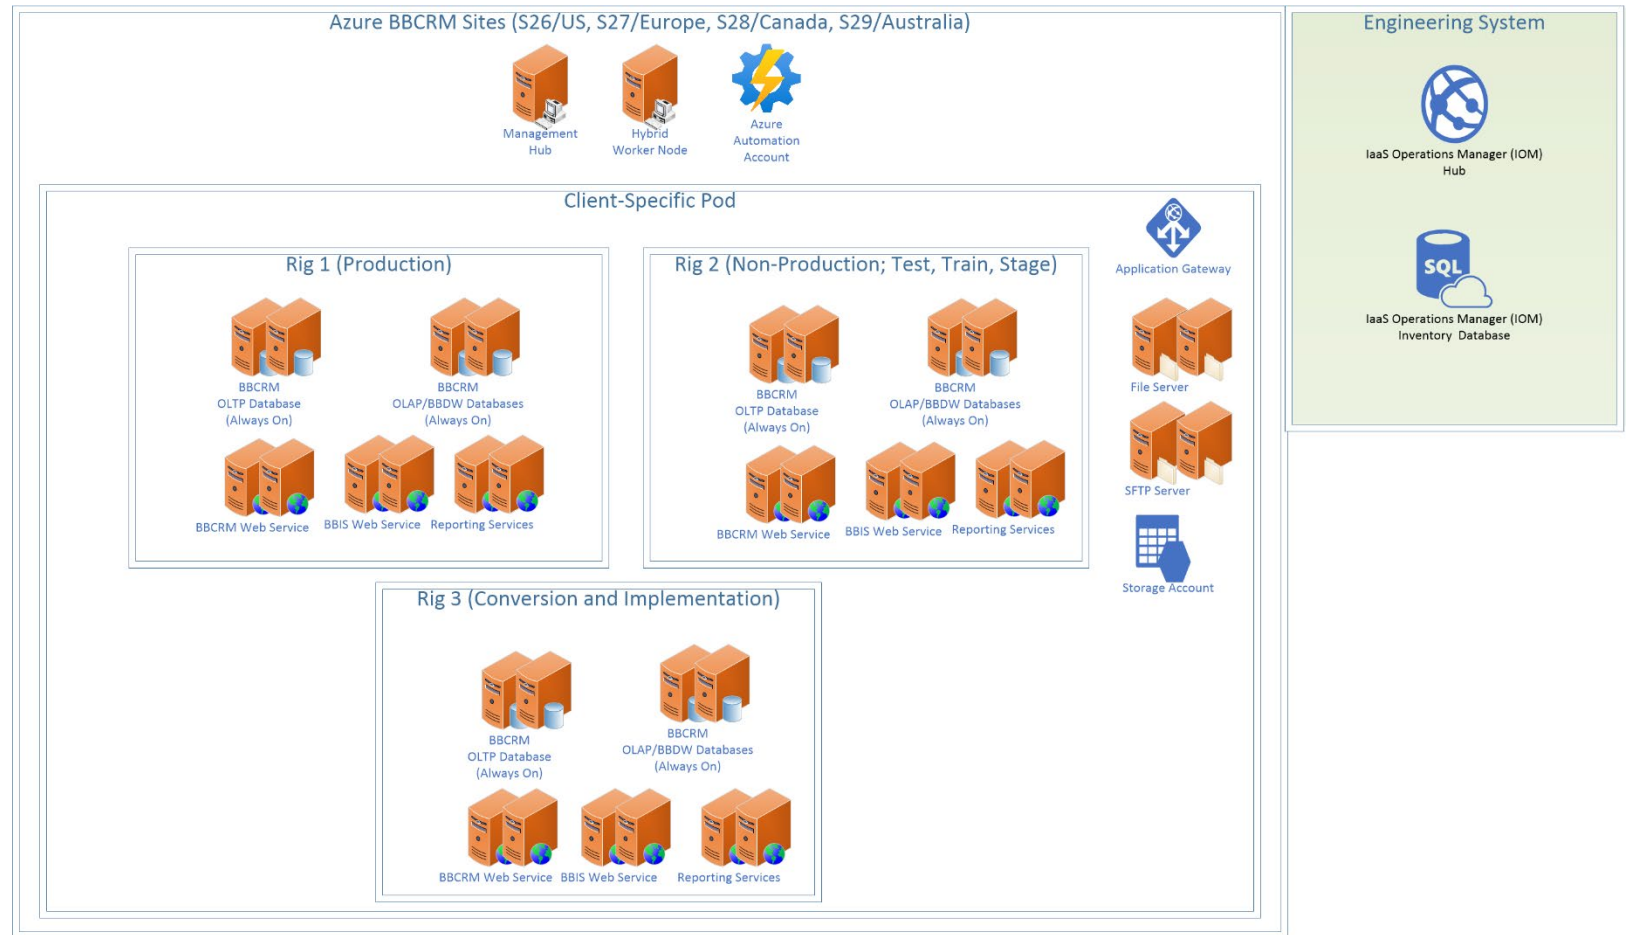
Azure BBCRM Sites (S26/US, S27/Europe, S28/Canada, S29/Australia)

Management Hub

Hybrid Worker Node

Azure Automation Account

Client-Specific Pod

Rig 1 (Production)

BBCRM OLTP Database (Always On)

BBCRM OLAP/BBDW Databases (Always On)

BBCRM Web Service

BBIS Web Service

Reporting Services

Rig 2 (Non-Production; Test, Train, Stage)

BBCRM OLTP Database (Always On)

BBCRM OLAP/BBDW Databases (Always On)

BBCRM Web Service

BBIS Web Service

Reporting Services

Application Gateway

File Server

SFTP Server

Storage Account

Rig 3 (Conversion and Implementation)

BBCRM OLTP Database (Always On)

BBCRM OLAP/BBDW Databases (Always On)

BBCRM Web Service

BBIS Web Service

Reporting Services

Engineering System

IaaS Operations Manager (IOM) Hub

SQL

IaaS Operations Manager (IOM) Inventory Database